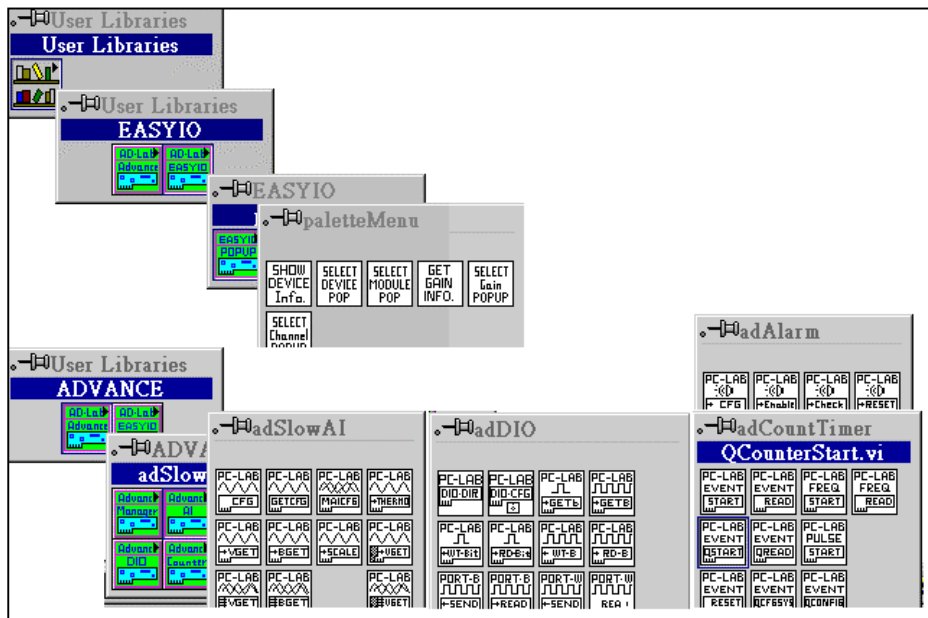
User Libraries
User Libraries

User Libraries
EASYIO
AD-Lab Advanc
AD-Lab EASYIO

EASYIO
EASYIO POPUP

paletteMenu
SHOW DEVICE Info.
SELECT DEVICE POP
SELECT MODULE POP
GET GAIN INFO.
SELECT Gain POPUP
SELECT Channel POPUP

User Libraries
ADVANCE
AD-Lab Advanc
AD-Lab EASYIO

ADVA
adSlow
Advanc Manager
Advanc AI
Advanc DIO
Advanc Counter

adSlowAI
PC-LAB CFG
PC-LAB GETCFG
PC-LAB MAICFG
PC-LAB THERMO
PC-LAB VGET
PC-LAB BGET
PC-LAB SCALE
PC-LAB VGET
PC-LAB VGET
PC-LAB BGET
PC-LAB VGET

adDIO
PC-LAB DIO-DIR
PC-LAB DIO-CFG
PC-LAB GETb
PC-LAB GETB
PC-LAB WT-Bit
PC-LAB RD-Bit
PC-LAB WT-B
PC-LAB RD-B
PORT-B SEND
PORT-B READ
PORT-W SEND
PORT-W REA

adAlarm
PC-LAB CFG
PC-LAB Enable
PC-LAB Check
PC-LAB RESET

adCountTimer
QCounterStart.vi
PC-LAB EVENT START
PC-LAB EVENT READ
PC-LAB FREQ START
PC-LAB FREQ READ
PC-LAB EVENT QSTART
PC-LAB EVENT QREAD
PC-LAB PULSE START
PC-LAB EVENT RESET
PC-LAB EVENT CFGSYS
PC-LAB EVENT QCONFIG